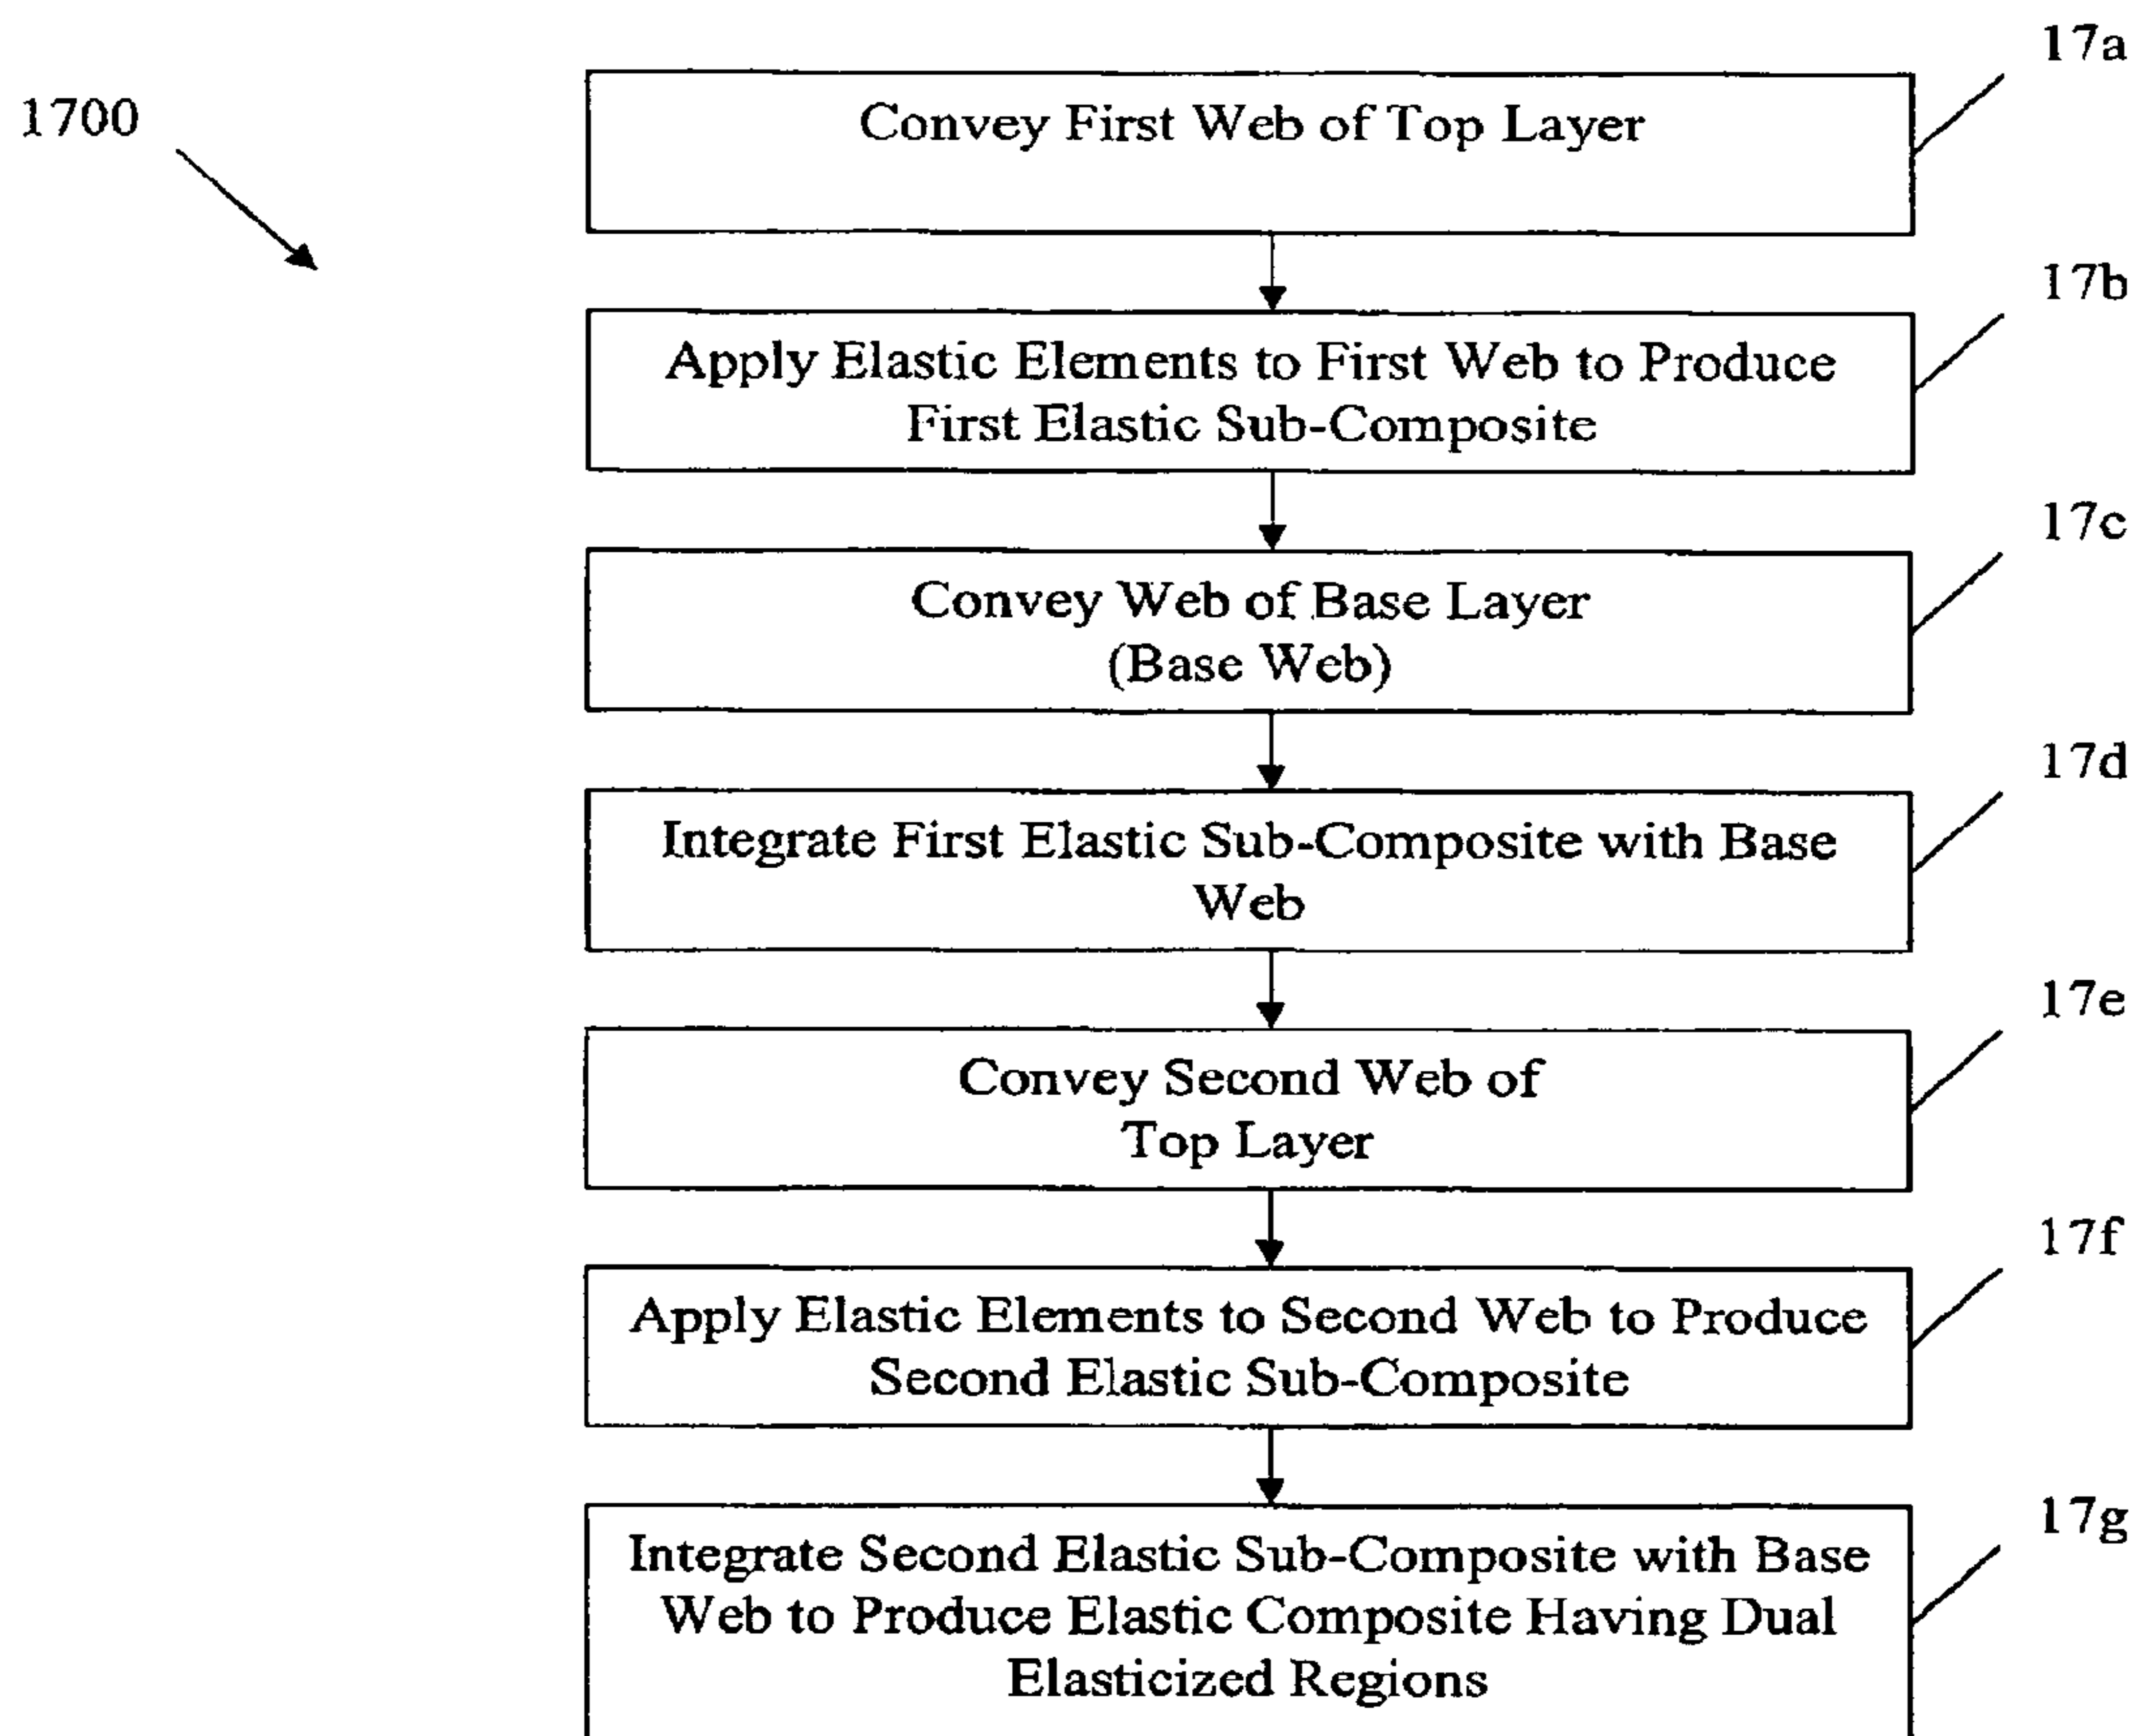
1700

17a

Convey First Web of Top Layer

17b

Apply Elastic Elements to First Web to Produce First Elastic Sub-Composite

17c

Convey Web of Base Layer (Base Web)

17d

Integrate First Elastic Sub-Composite with Base Web

17e

Convey Second Web of Top Layer

17f

Apply Elastic Elements to Second Web to Produce Second Elastic Sub-Composite

17g

Integrate Second Elastic Sub-Composite with Base Web to Produce Elastic Composite Having Dual Elasticized Regions